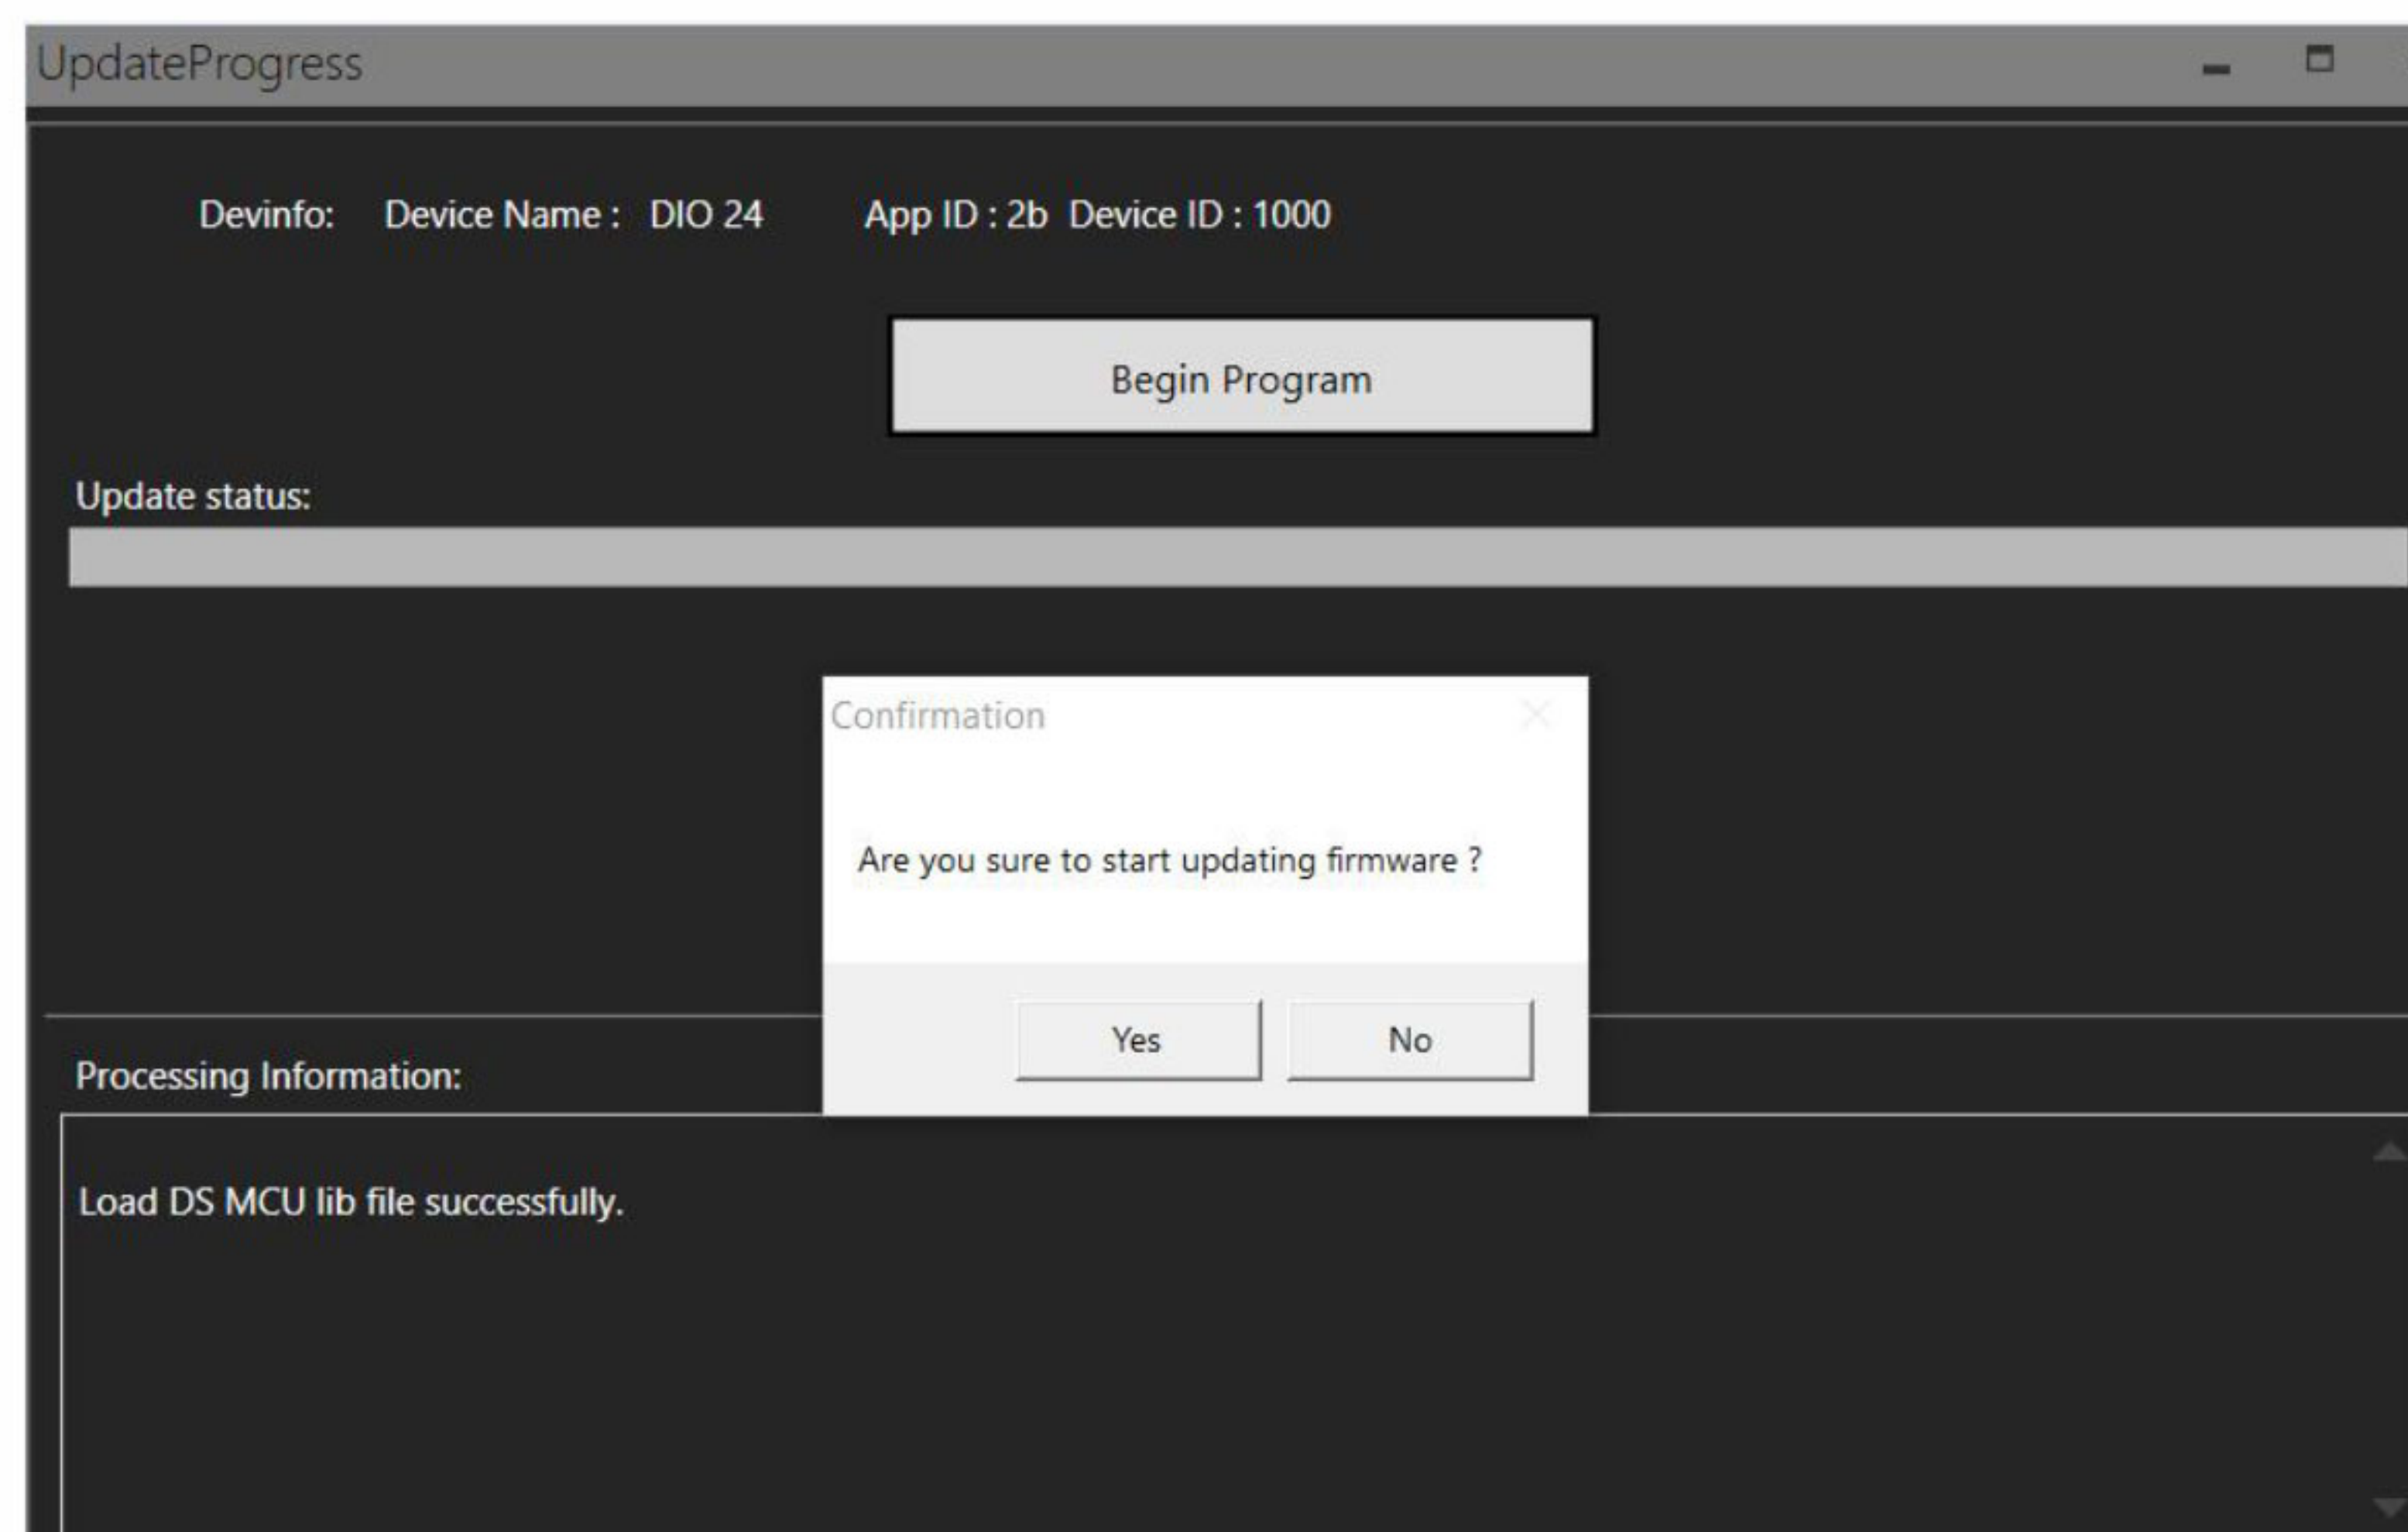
UpdateProgress

Devinfo: Device Name : DIO 24 App ID : 2b Device ID : 1000

Begin Program

Update status:

Confirmation

Are you sure to start updating firmware ?

Yes

No

Processing Information:

Load DS MCU lib file successfully.